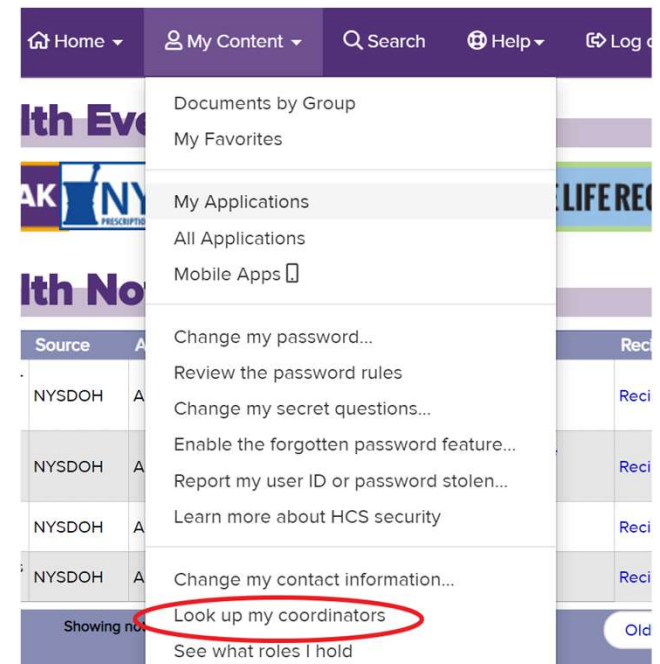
Home ▾ My Content ▾ Search Help ▾ Log

lth Eve

AK NY PRESCRIPTI

LIFE REC

lth No

Documents by Group
My Favorites

My Applications
All Applications
Mobile Apps

Change my password...
Review the password rules
Change my secret questions...
Enable the forgotten password feature...
Report my user ID or password stolen...
Learn more about HCS security

Change my contact information...
Look up my coordinators
See what roles I hold

| Source | A | Reci |
|---|---|---|
| NYSDOH | A | Reci |
| NYSDOH | A | Reci |
| NYSDOH | A | Reci |
| NYSDOH | A | Reci |

Showing no

Old